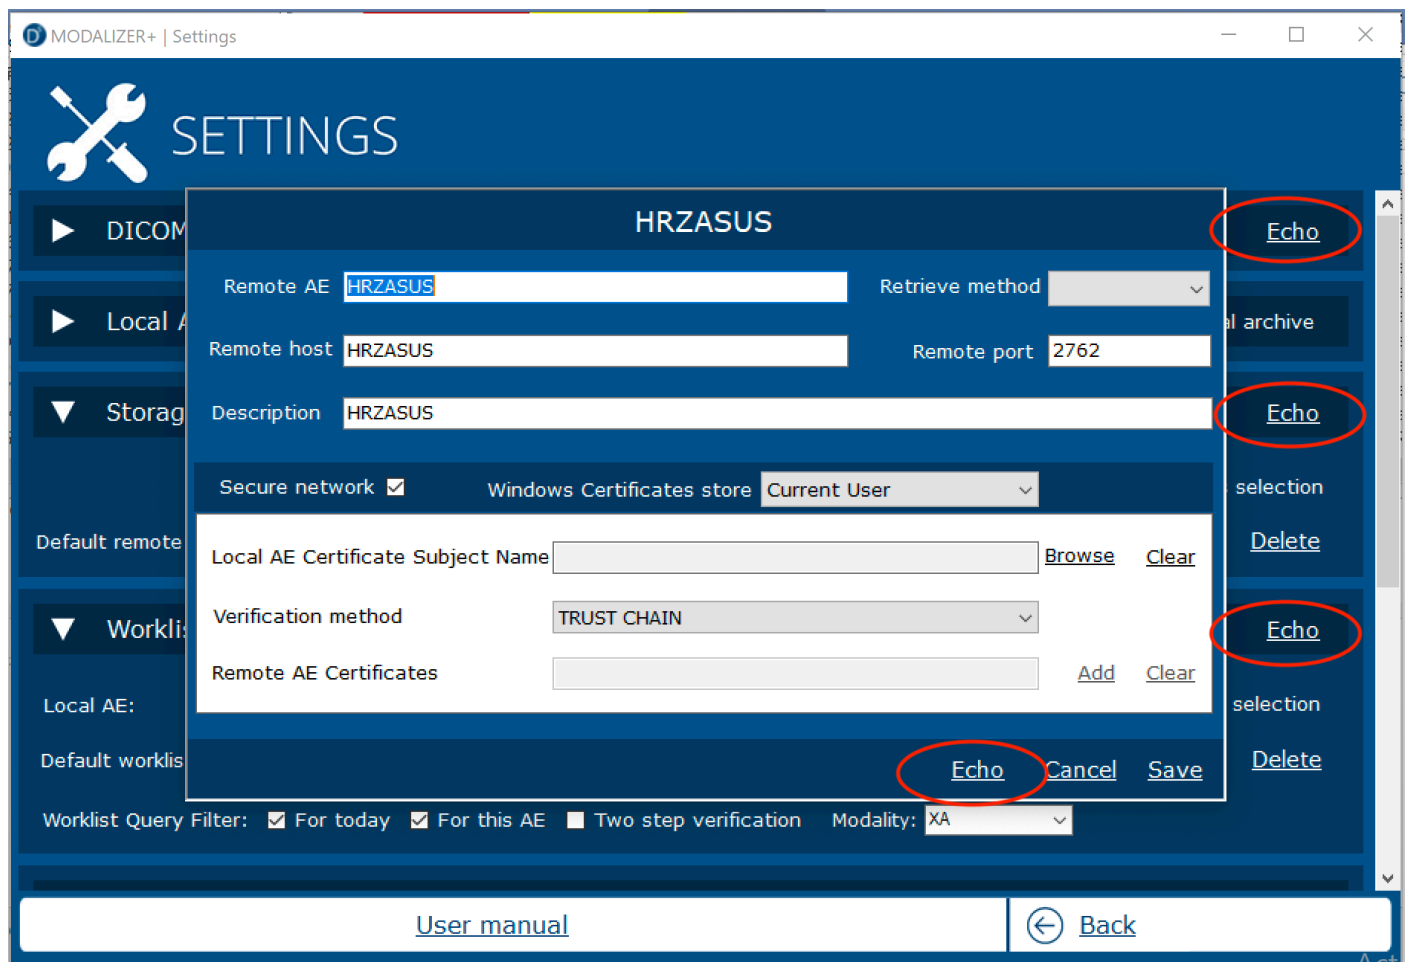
MODALIZER+ | Settings

SETTINGS

DICOM

Local

Storag

Default remote

Workli

Local AE:

Default worklis

Echo

l archive

Echo

selection

Delete

Echo

selection

Delete

HRZASUS

Remote AE HRZASUS

Retrieve method

Remote host HRZASUS

Remote port 2762

Description HRZASUS

Secure network ☑

Windows Certificates store Current User

Local AE Certificate Subject Name

Browse

Clear

Verification method TRUST CHAIN

Remote AE Certificates

Add

Clear

Echo

Cancel

Save

Worklist Query Filter: ☑ For today ☑ For this AE ☐ Two step verification Modality: XA

User manual

Back